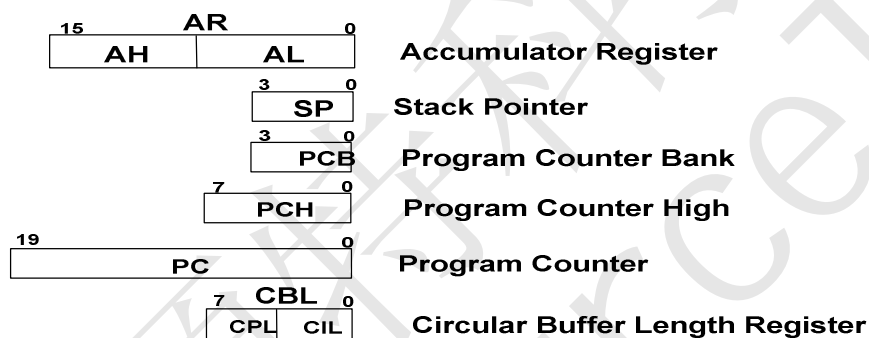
15 AR 0

AH AL

Accumulator Register

3 0

SP

Stack Pointer

3 0

PCB

Program Counter Bank

7 0

PCH

Program Counter High

19 0

PC

Program Counter

7 CBL 0

CPL CIL

Circular Buffer Length Register